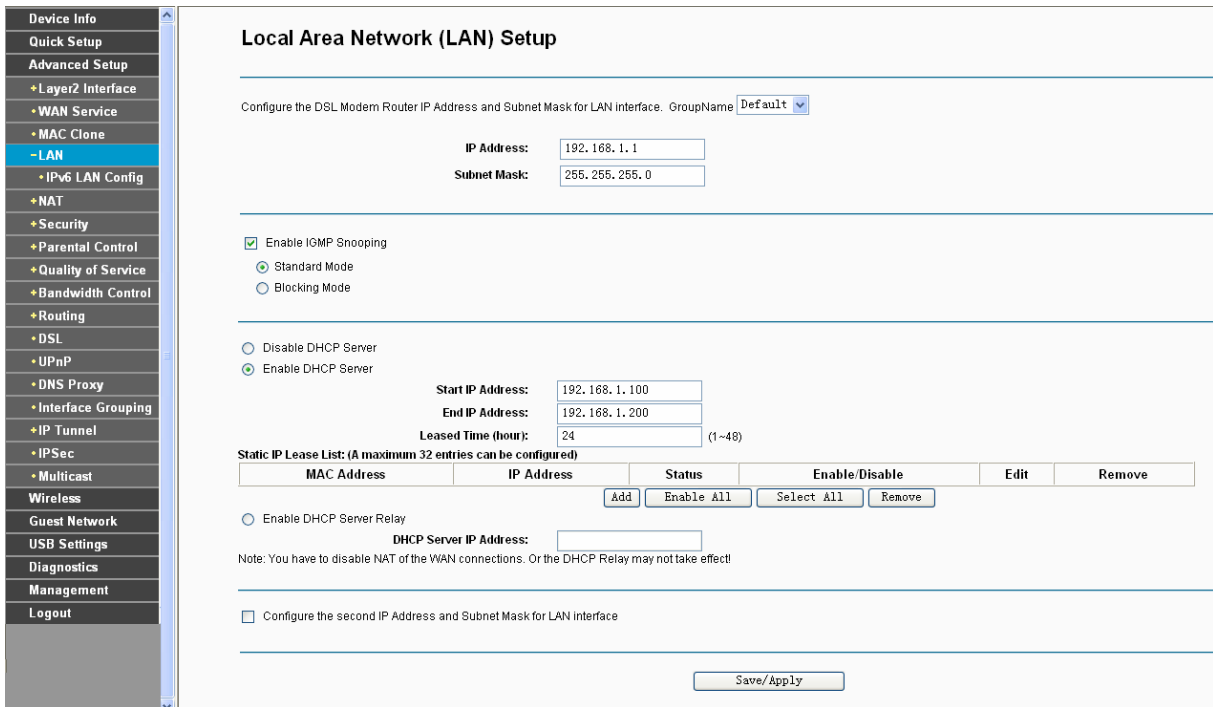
Device Info
Quick Setup
Advanced Setup
+Layer2 Interface
•WAN Service
•MAC Clone
-LAN
•IPv6 LAN Config
+NAT
+Security
+Parental Control
+Quality of Service
+Bandwidth Control
+Routing
•DSL
•UPnP
•DNS Proxy
•Interface Grouping
+IP Tunnel
•IPSec
•Multicast
Wireless
Guest Network
USB Settings
Diagnostics
Management
Logout

Local Area Network (LAN) Setup

Configure the DSL Modem Router IP Address and Subnet Mask for LAN interface. GroupName Default

IP Address: 192.168.1.1
Subnet Mask: 255.255.255.0

Enable IGMP Snooping
Standard Mode
Blocking Mode

Disable DHCP Server
Enable DHCP Server
Start IP Address: 192.168.1.100
End IP Address: 192.168.1.200
Leased Time (hour): 24 (1~48)
Static IP Lease List: (A maximum 32 entries can be configured)

| MAC Address | IP Address | Status | Enable/Disable | Edit | Remove |
|---|---|---|---|---|---|

Add Enable All Select All Remove

Enable DHCP Server Relay
DHCP Server IP Address:
Note: You have to disable NAT of the WAN connections. Or the DHCP Relay may not take effect!

Configure the second IP Address and Subnet Mask for LAN interface

Save/Apply